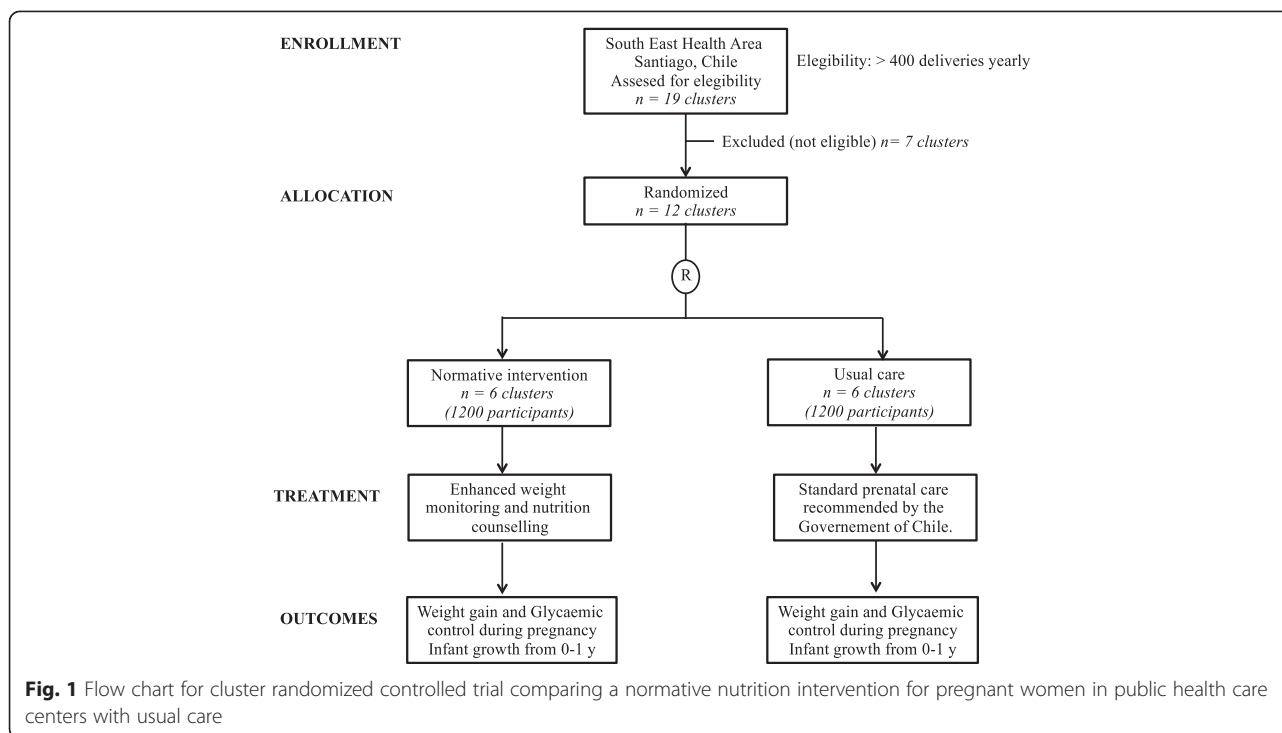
ENROLLMENT

South East Health Area
Santiago, Chile
Assesed for elegibility
$n = 19$ clusters

Elegibility: > 400 deliveries yearly

Excluded (not eligible) $n = 7$ clusters

ALLOCATION

Randomized
$n = 12$ clusters

R

Normative intervention
$n = 6$ clusters
(1200 participants)

Usual care
$n = 6$ clusters
(1200 participants)

TREATMENT

Enhanced weight monitoring and nutrition counselling

Standard prenatal care recommended by the Governement of Chile.

OUTCOMES

Weight gain and Glycaemic control during pregnancy
Infant growth from 0-1 y

Weight gain and Glycaemic control during pregnancy
Infant growth from 0-1 y

Fig. 1 Flow chart for cluster randomized controlled trial comparing a normative nutrition intervention for pregnant women in public health care centers with usual care